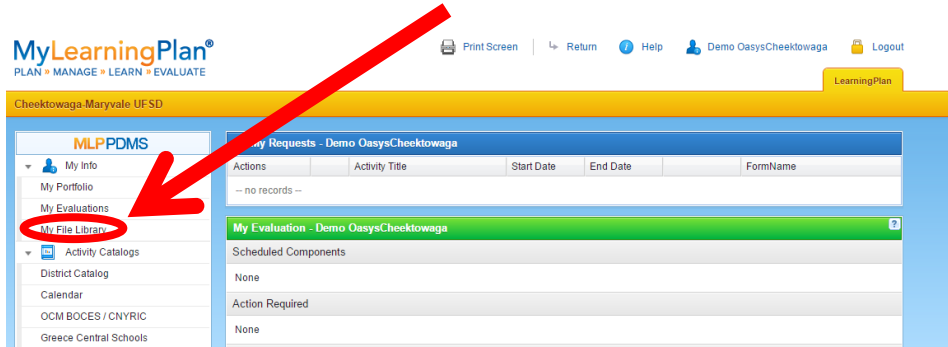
MyLearningPlan®
PLAN » MANAGE » LEARN » EVALUATE

Print Screen | Return | Help | Demo OasysCheektowaga | Logout

LearningPlan

Cheektowaga-Maryvale UFSD

MLPPDMS
My Info
My Portfolio
My Evaluations
My File Library
Activity Catalogs
District Catalog
Calendar
OCM BOCES / CNYRIC
Greece Central Schools

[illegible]y Requests - Demo OasysCheektowaga

| Actions | | Activity Title | Start Date | End Date | | FormName |
|---|---|---|---|---|---|---|
| -- no records -- | | | | | | |

My Evaluation - Demo OasysCheektowaga
?
Scheduled Components
None
Action Required
None